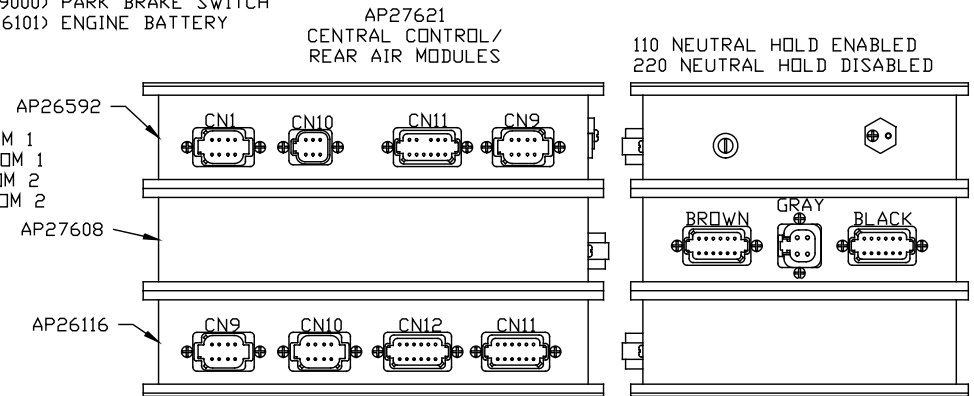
9000) PARK BRAKE SWITCH
6101) ENGINE BATTERY

AP27621
CENTRAL CONTROL/
REAR AIR MODULES

110 NEUTRAL HOLD ENABLED
220 NEUTRAL HOLD DISABLED

AP26592

M 1
OM 1
M 2
OM 2

CN1 CN10 CN11 CN9

AP27608

GRAY
BROWN BLACK

AP26116

CN9 CN10 CN12 CN11